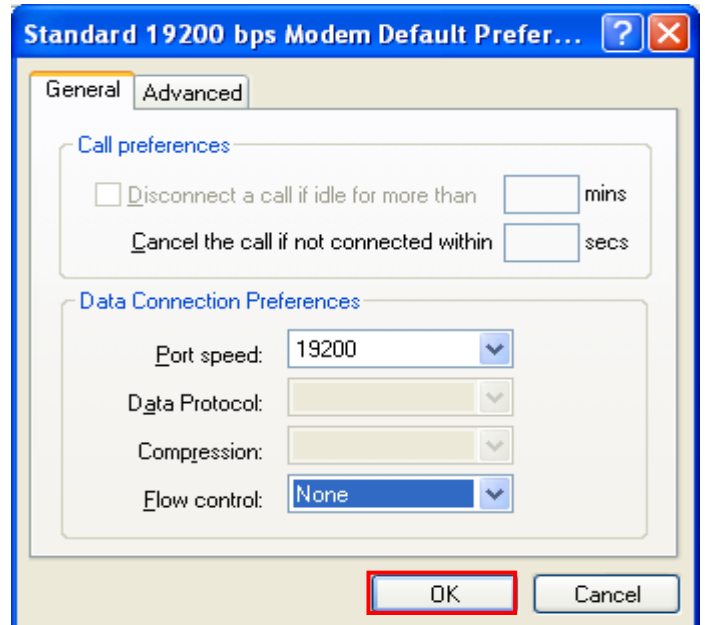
Standard 19200 bps Modem Default Prefer... ? X

General Advanced

Call preferences

Disconnect a call if idle for more than mins

Cancel the call if not connected within secs

Data Connection Preferences

Port speed: 19200

Data Protocol:

Compression:

Flow control: None

OK Cancel